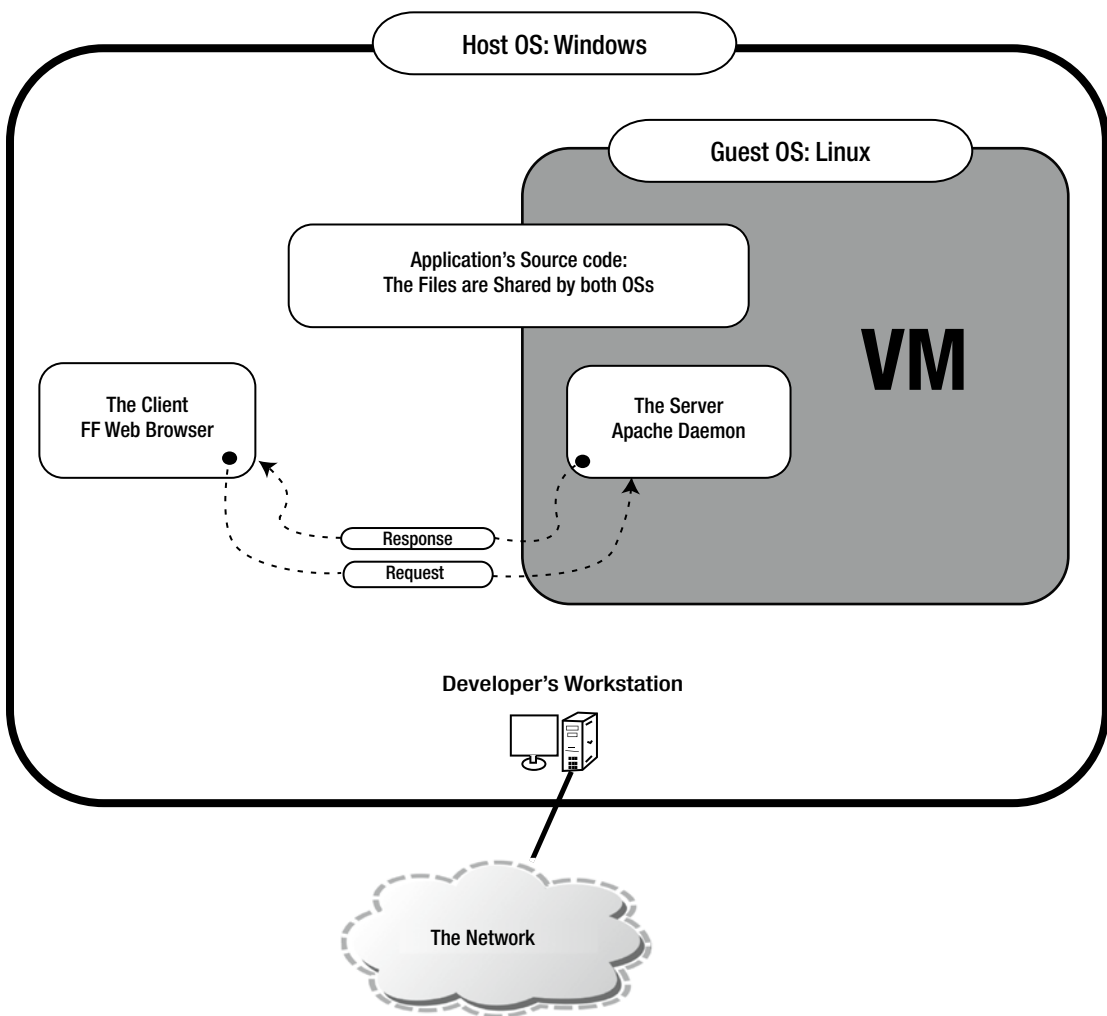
Host OS: Windows

Guest OS: Linux

Application's Source code:
The Files are Shared by both OSs

VM

The Client
FF Web Browser

The Server
Apache Daemon

Response

Request

Developer's Workstation

The Network